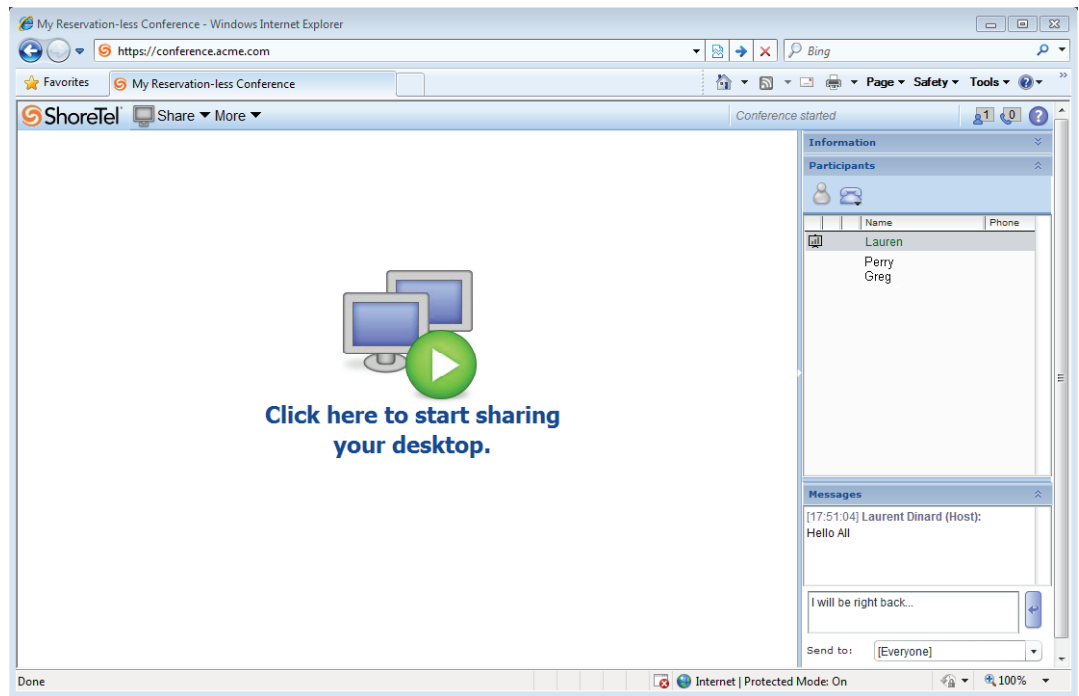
My Reservation-less Conference - Windows Internet Explorer

https://conference.acme.com

Bing

Favorites

My Reservation-less Conference

Page ▾ Safety ▾ Tools ▾

ShoreTel® Share ▾ More ▾

Conference started

1 0

Information

Participants

| | | Name | Phone |
|---|---|---|---|
| | | Lauren | |
| | | Perry | |
| | | Greg | |

Click here to start sharing your desktop.

Messages

[17:51:04] Laurent Dinard (Host):
Hello All

I will be right back...

Send to: [Everyone]

Done

Internet | Protected Mode: On

100%